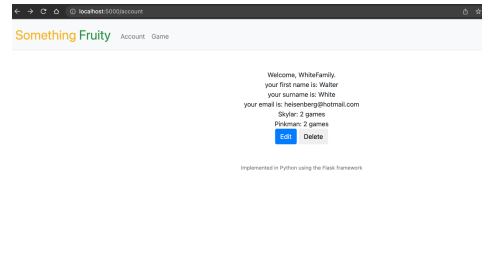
localhost:5000/account

Something Fruity Account Game

Welcome, WhiteFamily.
your first name is: Walter
your surname is: White
your email is: heisenberg@hotmail.com
Skylar: 2 games
Pinkman: 2 games

Edit Delete

Implemented in Python using the Flask framework